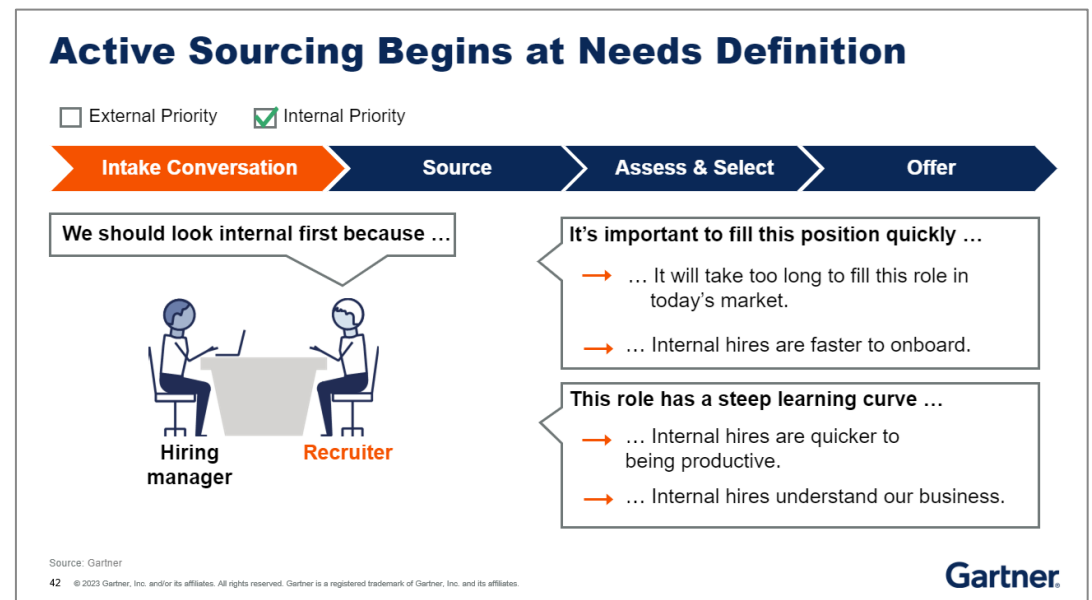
Active Sourcing Begins at Needs Definition

External Priority

Internal Priority

Intake Conversation

Source

Assess & Select

Offer

We should look internal first because …

Hiring manager

Recruiter

It's important to fill this position quickly …

… It will take too long to fill this role in today's market.

… Internal hires are faster to onboard.

This role has a steep learning curve …

… Internal hires are quicker to being productive.

… Internal hires understand our business.

Source: Gartner

42 © 2023 Gartner, Inc. and/or its affiliates. All rights reserved. Gartner is a registered trademark of Gartner, Inc. and its affiliates.

Gartner.